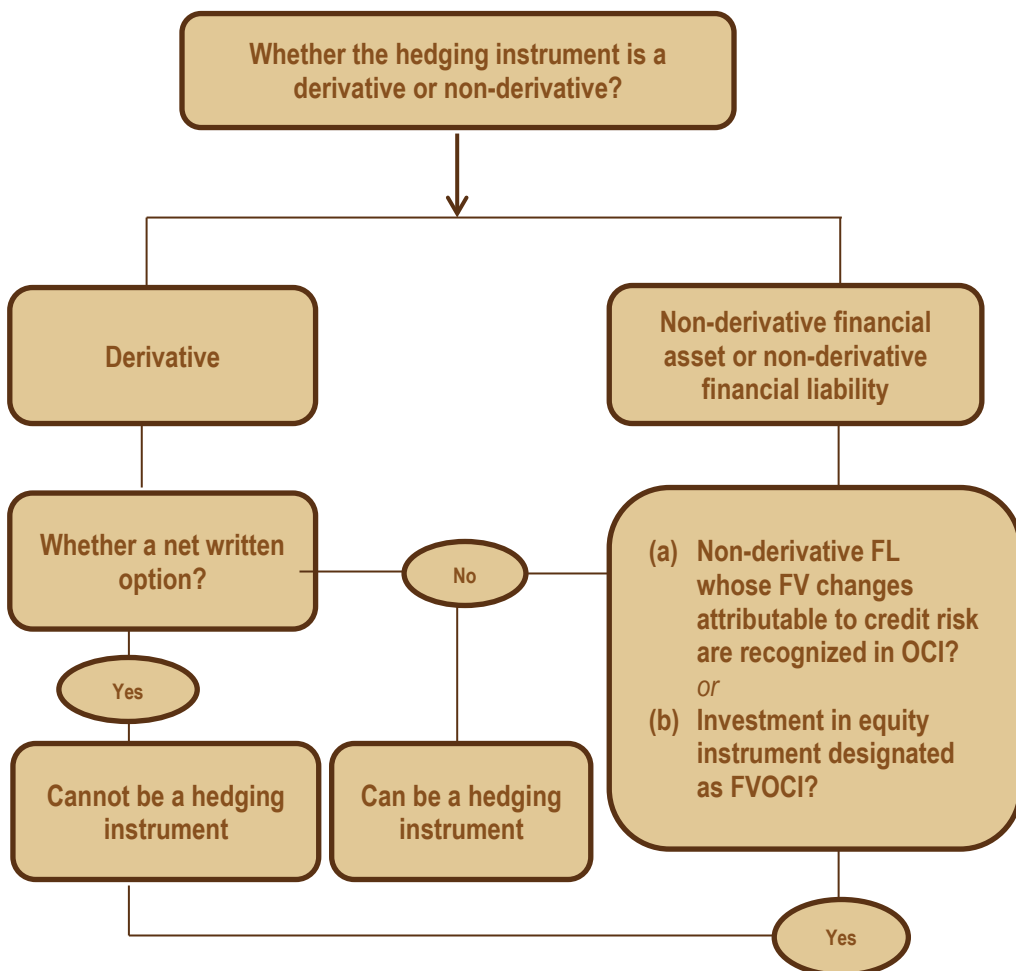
Whether the hedging instrument is a derivative or non-derivative?

Derivative

Non-derivative financial asset or non-derivative financial liability

Whether a net written option?

No

(a) Non-derivative FL whose FV changes attributable to credit risk are recognized in OCI?
or
(b) Investment in equity instrument designated as FVOCI?

Yes

Cannot be a hedging instrument

Can be a hedging instrument

Yes